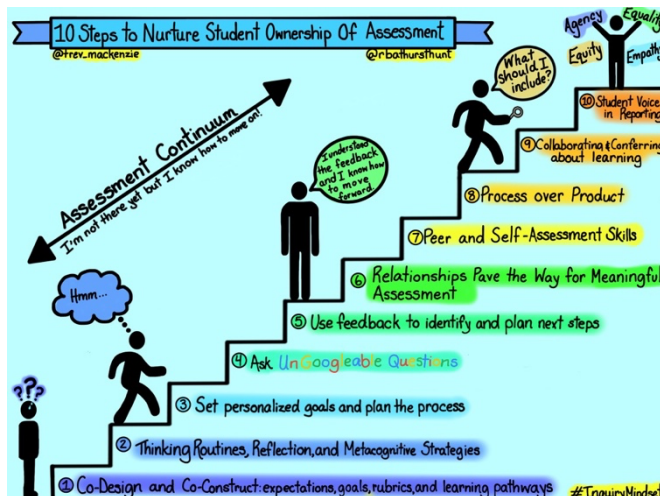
10 Steps to Nurture Student Ownership Of Assessment

@trev_mackenzie

@rbathursthunt

Agency
Equality
Equity
Empathy

Assessment Continuum
I'm not there yet but I know how to move on!

What should I include?

I understood the feedback and I know how to move forward.

Hmm...

???

⑩ Student Voice in Reporting

⑨ Collaborating & Conferring about learning

⑧ Process over Product

⑦ Peer and Self-Assessment Skills

⑥ Relationships Pave the Way for Meaningful Assessment

⑤ Use feedback to identify and plan next steps

④ Ask UnGoogleable Questions

③ Set personalized goals and plan the process

② Thinking Routines, Reflection, and Metacognitive Strategies

① Co-Design and Co-Construct: expectations, goals, rubrics, and learning pathways

#TruquiryMindset